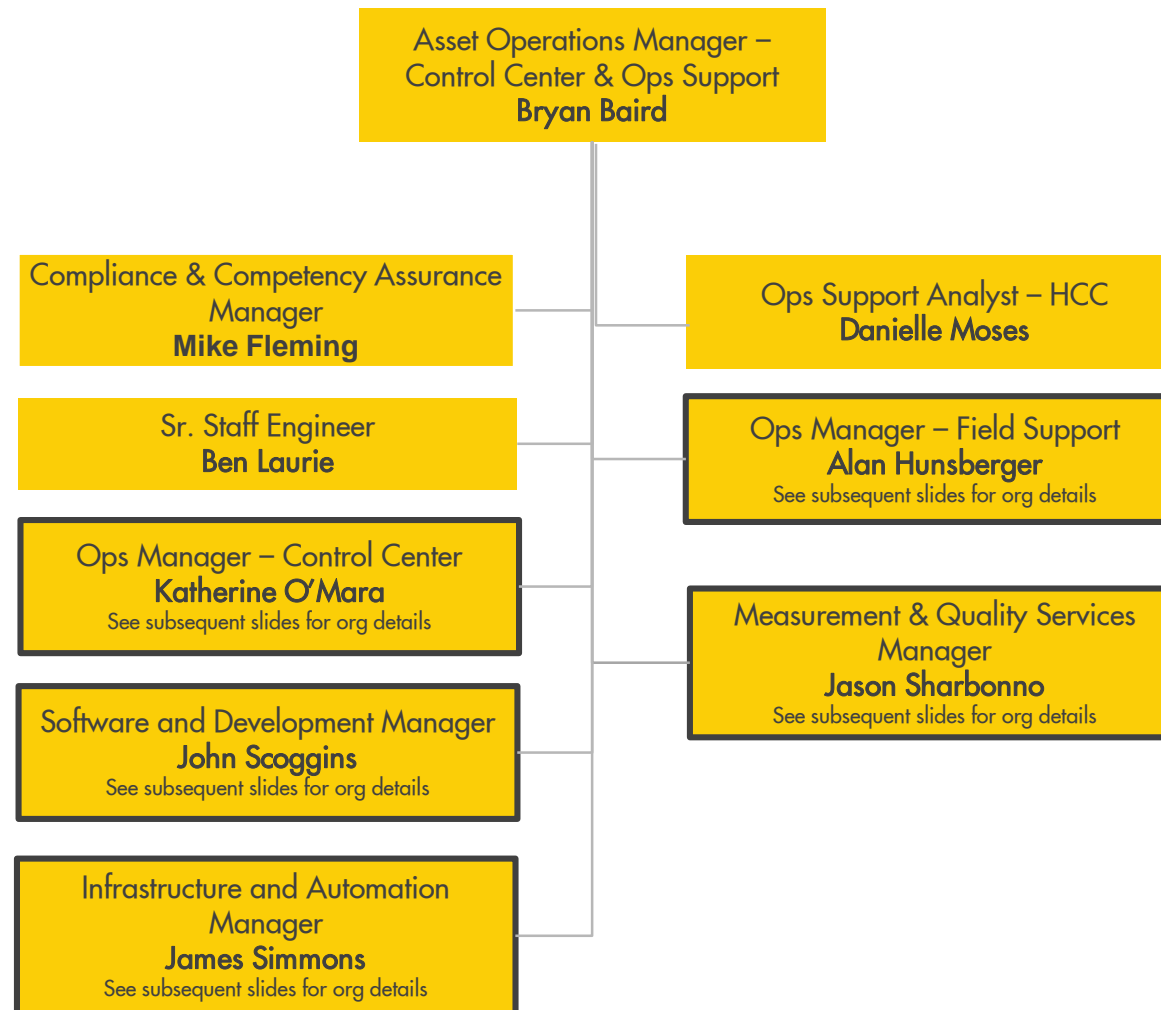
Asset Operations Manager – Control Center & Ops Support
Bryan Baird

Compliance & Competency Assurance Manager
Mike Fleming

Ops Support Analyst – HCC
Danielle Moses

Sr. Staff Engineer
Ben Laurie

Ops Manager – Field Support
Alan Hunsberger
See subsequent slides for org details

Ops Manager – Control Center
Katherine O'Mara
See subsequent slides for org details

Measurement & Quality Services Manager
Jason Sharbonno
See subsequent slides for org details

Software and Development Manager
John Scoggins
See subsequent slides for org details

Infrastructure and Automation Manager
James Simmons
See subsequent slides for org details